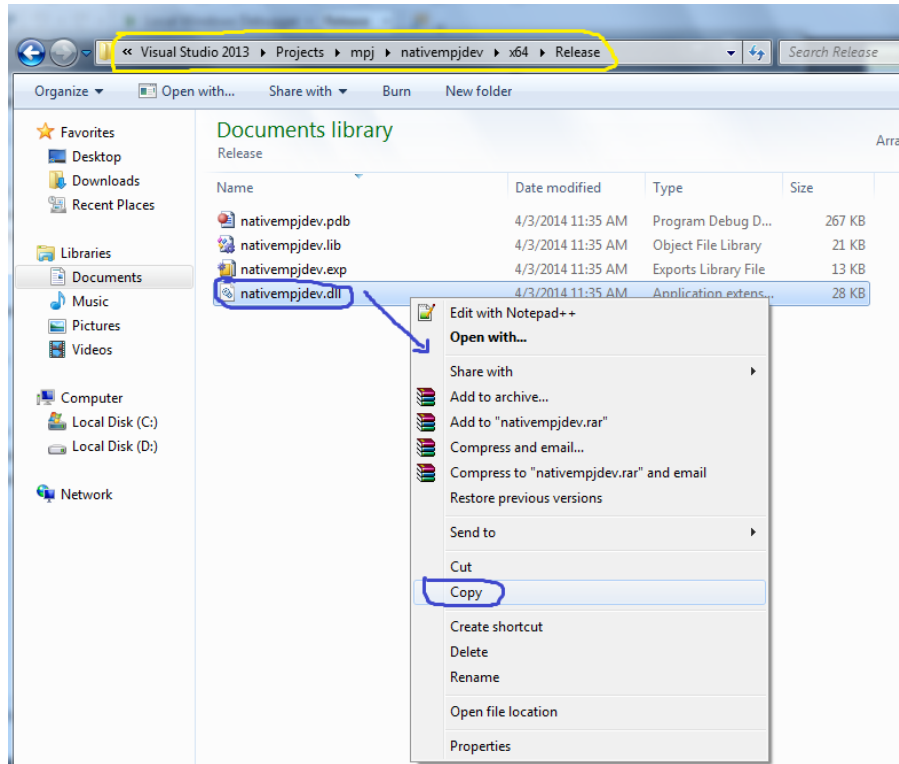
« Visual Studio 2013 ▸ Projects ▸ mpj ▸ nativempjdev ▸ x64 ▸ Release

Search Release

Organize ▾ Open with... Share with ▾ Burn New folder

Favorites
Desktop
Downloads
Recent Places

Libraries
Documents
Music
Pictures
Videos

Computer
Local Disk (C:)
Local Disk (D:)

Network

Documents library
Release

Arra

| Name | Date modified | Type | Size |
|---|---|---|---|
| nativempjdev.pdb | 4/3/2014 11:35 AM | Program Debug D... | 267 KB |
| nativempjdev.lib | 4/3/2014 11:35 AM | Object File Library | 21 KB |
| nativempjdev.exp | 4/3/2014 11:35 AM | Exports Library File | 13 KB |
| nativempjdev.dll | 4/3/2014 11:35 AM | Application extens... | 28 KB |

Edit with Notepad++
Open with...
Share with
Add to archive...
Add to "nativempjdev.rar"
Compress and email...
Compress to "nativempjdev.rar" and email
Restore previous versions
Send to
Cut
Copy
Create shortcut
Delete
Rename
Open file location
Properties